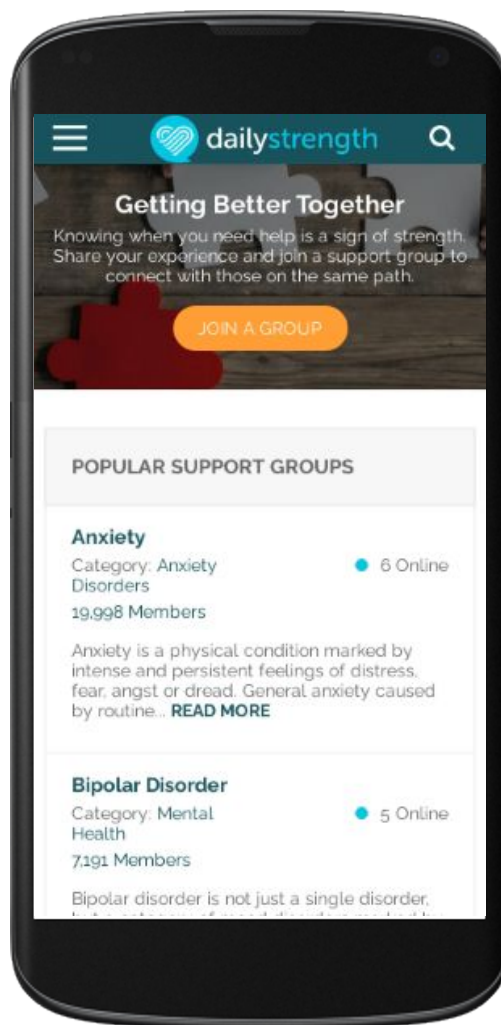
dailystrength

Getting Better Together

Knowing when you need help is a sign of strength. Share your experience and join a support group to connect with those on the same path.

JOIN A GROUP

POPULAR SUPPORT GROUPS

Anxiety

Category: Anxiety Disorders

6 Online

19,998 Members

Anxiety is a physical condition marked by intense and persistent feelings of distress, fear, angst or dread. General anxiety caused by routine... READ MORE

Bipolar Disorder

Category: Mental Health

5 Online

7,191 Members

Bipolar disorder is not just a single disorder, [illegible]